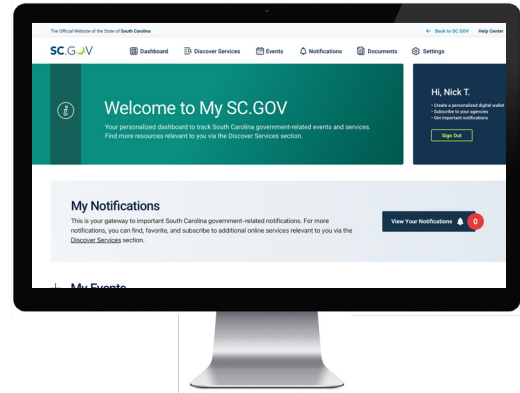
The Official Website of the State of South Carolina

← Back to SC.GOV Help Center

SC.GOV

Dashboard Discover Services Events Notifications Documents Settings

Welcome to My SC.GOV

Your personalized dashboard to track South Carolina government-related events and services. Find more resources relevant to you via the Discover Services section.

Hi, Nick T.

• Create a personalized digital wallet
• Subscribe to your agencies
• Get important notifications

Sign Out

My Notifications

This is your gateway to important South Carolina government-related notifications. For more notifications, you can find, favorite, and subscribe to additional online services relevant to you via the Discover Services section.

View Your Notifications 0

My Events